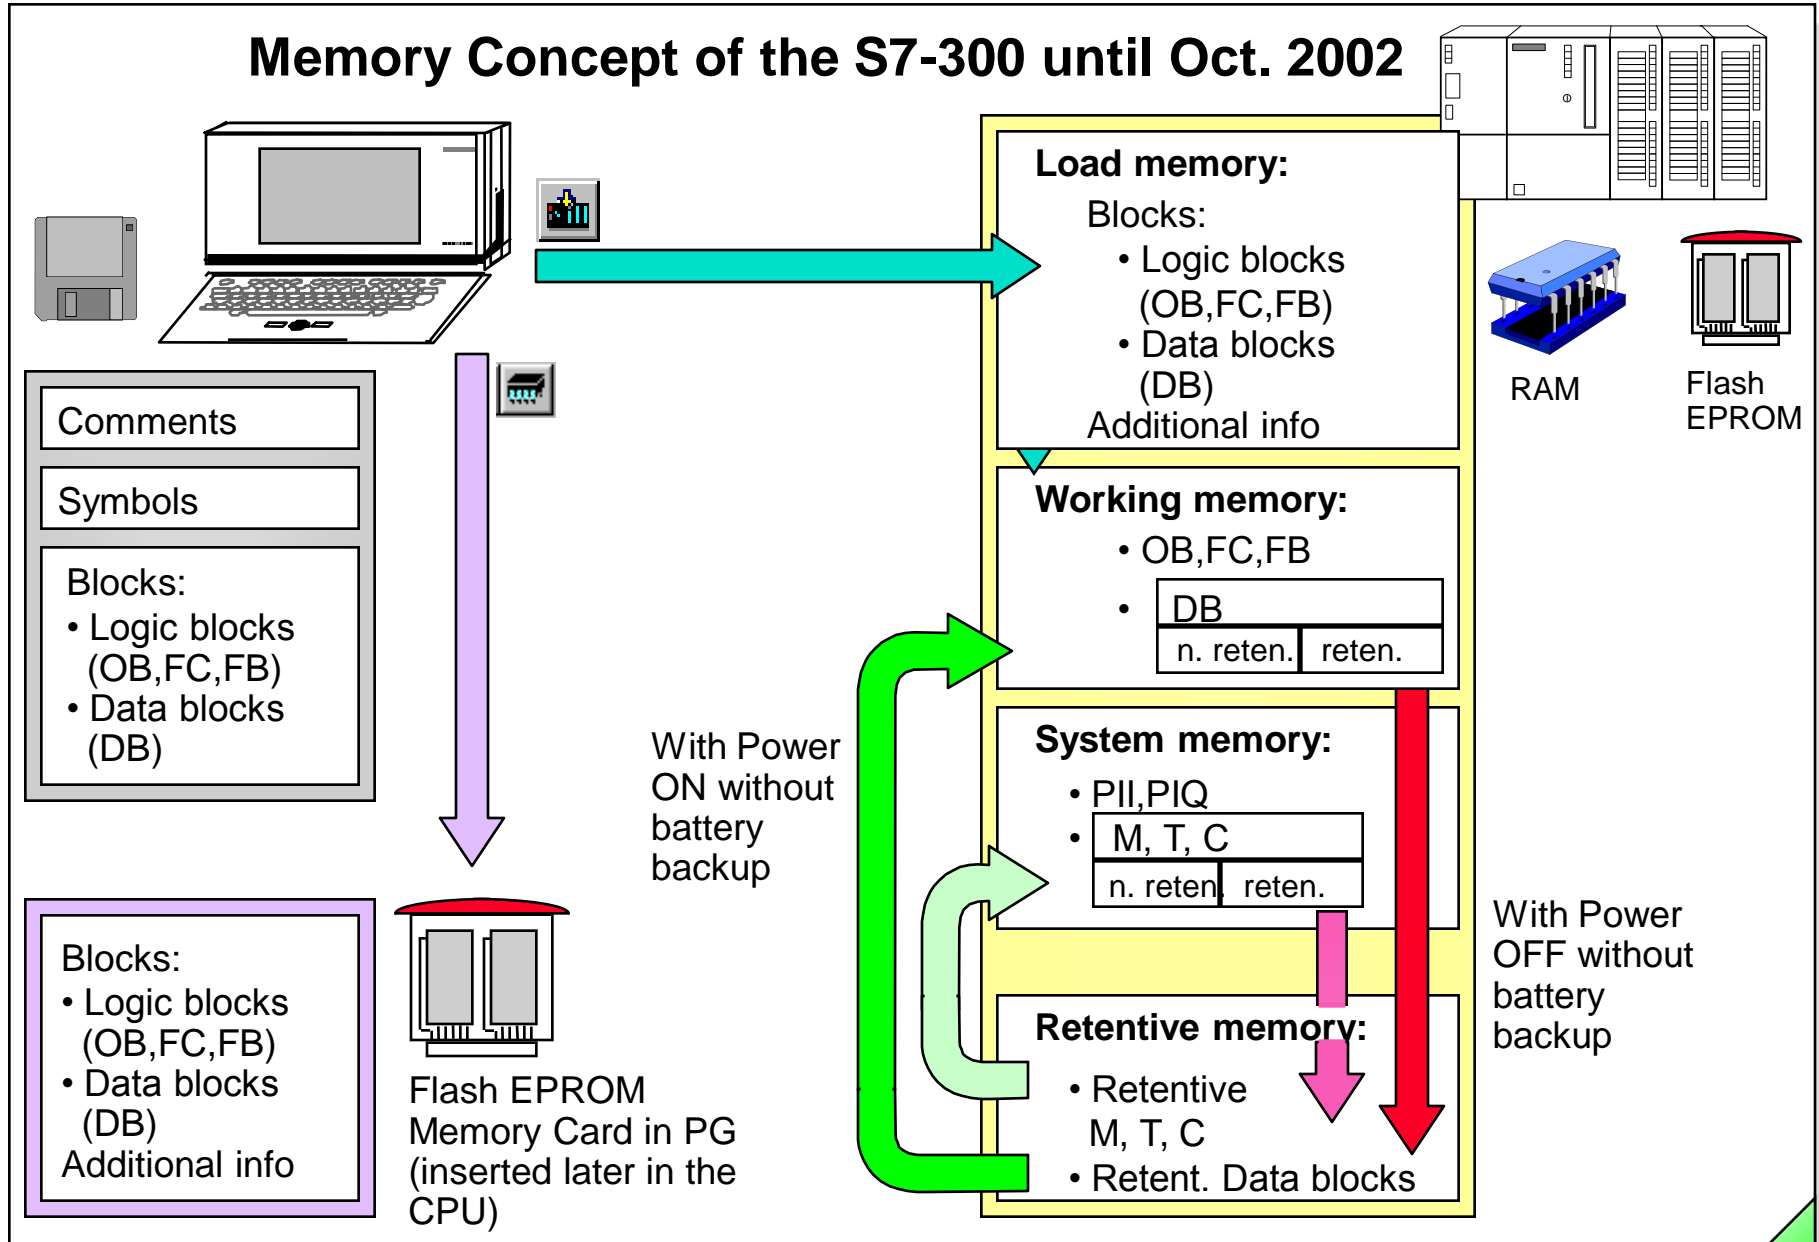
Memory Concept of the S7-300 until Oct. 2002

Comments

Symbols

Blocks:
• Logic blocks (OB,FC,FB)
• Data blocks (DB)

Blocks:
• Logic blocks (OB,FC,FB)
• Data blocks (DB)
Additional info

Flash EPROM Memory Card in PG (inserted later in the CPU)

With Power ON without battery backup

Load memory:
Blocks:
• Logic blocks (OB,FC,FB)
• Data blocks (DB)
Additional info

Working memory:
• OB,FC,FB
• DB

| n. reten. | reten. |
|---|---|

System memory:
• PII,PIQ
• M, T, C

| n. reten | reten. |
|---|---|

Retentive memory:
• Retentive M, T, C
• Retent. Data blocks

RAM

Flash EPROM

With Power OFF without battery backup